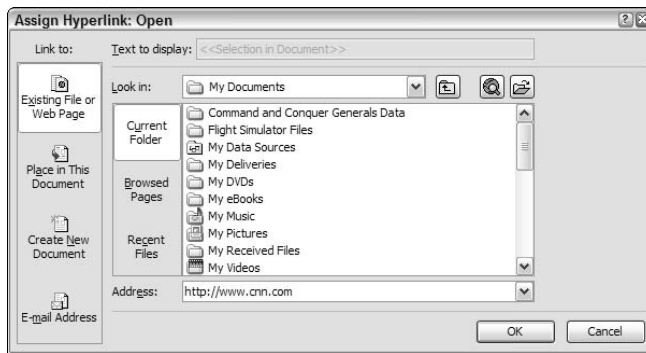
Assign Hyperlink: Open

Link to:

Text to display: <<Selection in Document>>

Existing File or Web Page

Place in This Document

Create New Document

E-mail Address

Look in: My Documents

Current Folder

Browsed Pages

Recent Files

Command and Conquer Generals Data
Flight Simulator Files
My Data Sources
My Deliveries
My DVDs
My eBooks
My Music
My Pictures
My Received Files
My Videos

Address: http://www.cnn.com

OK

Cancel